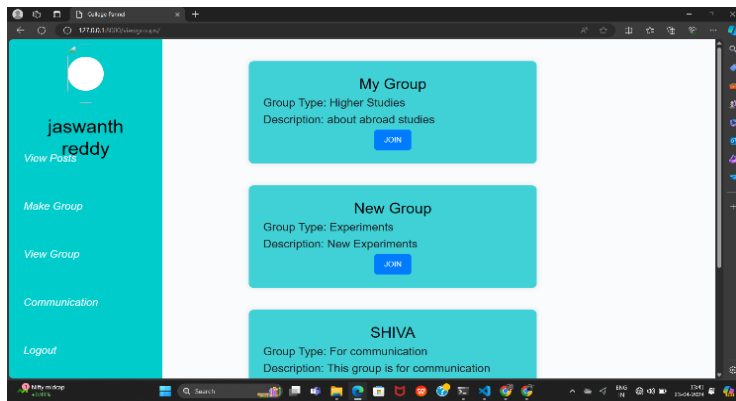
College Forms

127.0.0.1:8000/viewgroups/

jaswanth reddy

View Posts

Make Group

View Group

Communication

Logout

My Group
Group Type: Higher Studies
Description: about abroad studies
JOIN

New Group
Group Type: Experiments
Description: New Experiments
JOIN

SHIVA
Group Type: For communication
Description: This group is for communication

Nifty midcap

Search

ENG IN

23-04-2024